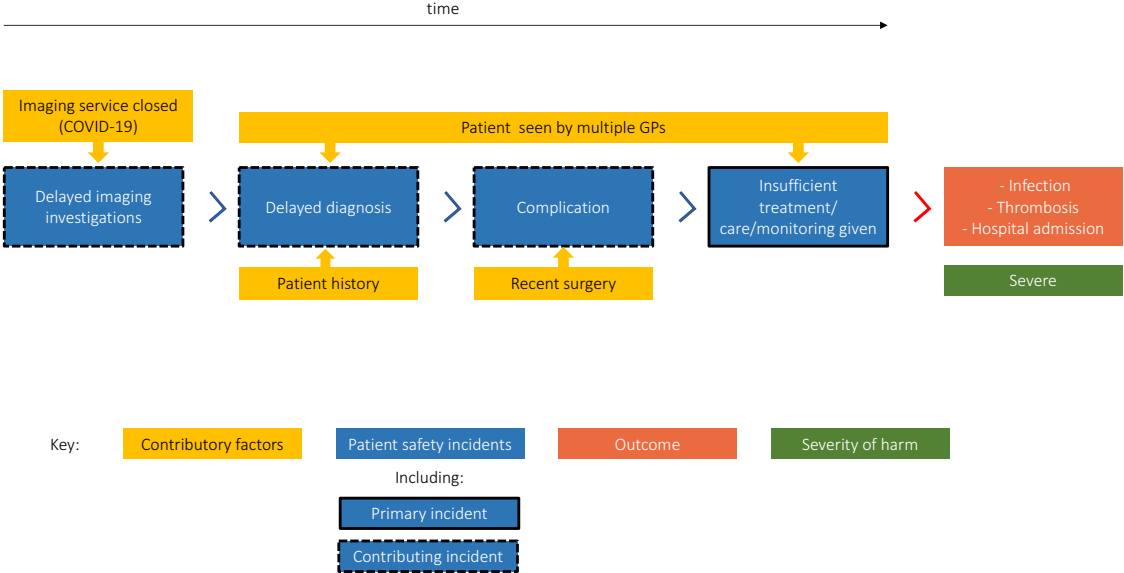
time

Imaging service closed (COVID-19)

Patient seen by multiple GPs

Delayed imaging investigations

Delayed diagnosis

Complication

Insufficient treatment/ care/monitoring given

- Infection
- Thrombosis
- Hospital admission

Patient history

Recent surgery

Severe

Key: Contributory factors Patient safety incidents Outcome Severity of harm

Including:

Primary incident

Contributing incident